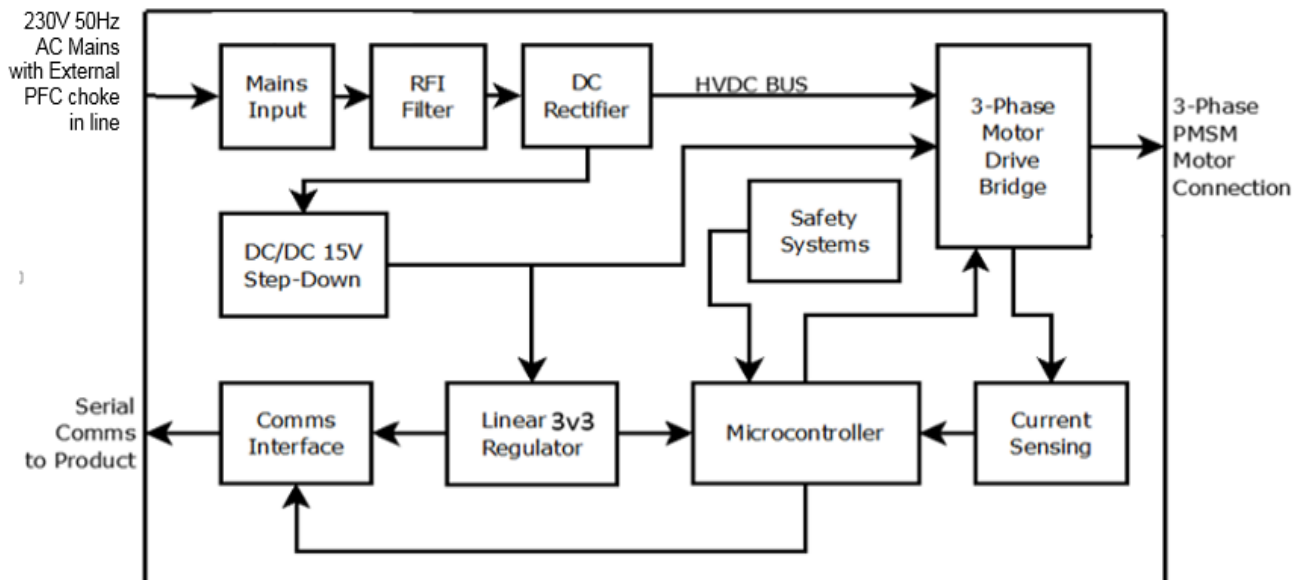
230V 50Hz AC Mains with External PFC choke in line

Mains Input

RFI Filter

DC Rectifier

HVDC BUS

3-Phase Motor Drive Bridge

3-Phase PMSM Motor Connection

DC/DC 15V Step-Down

Safety Systems

Serial Comms to Product

Comms Interface

Linear 3v3 Regulator

Microcontroller

Current Sensing